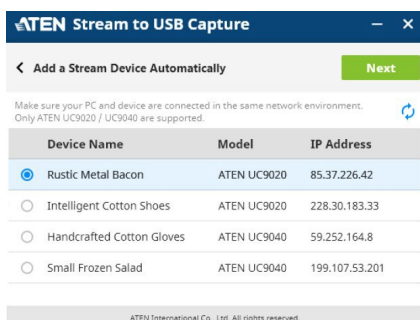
ATEN Stream to USB Capture

— ×

< Add a Stream Device Automatically

Next

Make sure your PC and device are connected in the same network environment.
Only ATEN UC9020 / UC9040 are supported.

| Device Name | Model | IP Address |
|---|---|---|
| Rustic Metal Bacon | ATEN UC9020 | 85.37.226.42 |
| Intelligent Cotton Shoes | ATEN UC9020 | 228.30.183.33 |
| Handcrafted Cotton Gloves | ATEN UC9040 | 59.252.164.8 |
| Small Frozen Salad | ATEN UC9040 | 199.107.53.201 |

ATEN International Co., Ltd. All rights reserved.